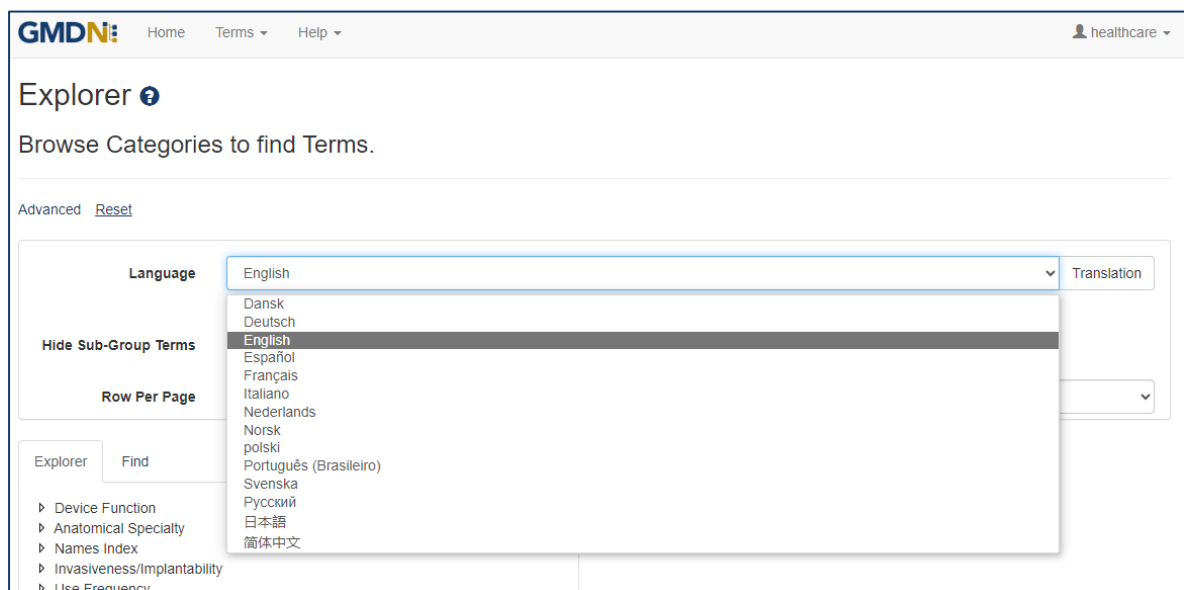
GMDN Home Terms ▾ Help ▾ healthcare ▾

Explorer

Browse Categories to find Terms.

Advanced Reset

Language English Translation

Dansk
Deutsch
English
Español
Français
Italiano
Nederlands
Norsk
polski
Português (Brasileiro)
Svenska
Русский
日本語
简体中文

Hide Sub-Group Terms

Row Per Page

Explorer Find

Device Function
Anatomical Specialty
Names Index
Invasiveness/Implantability
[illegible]